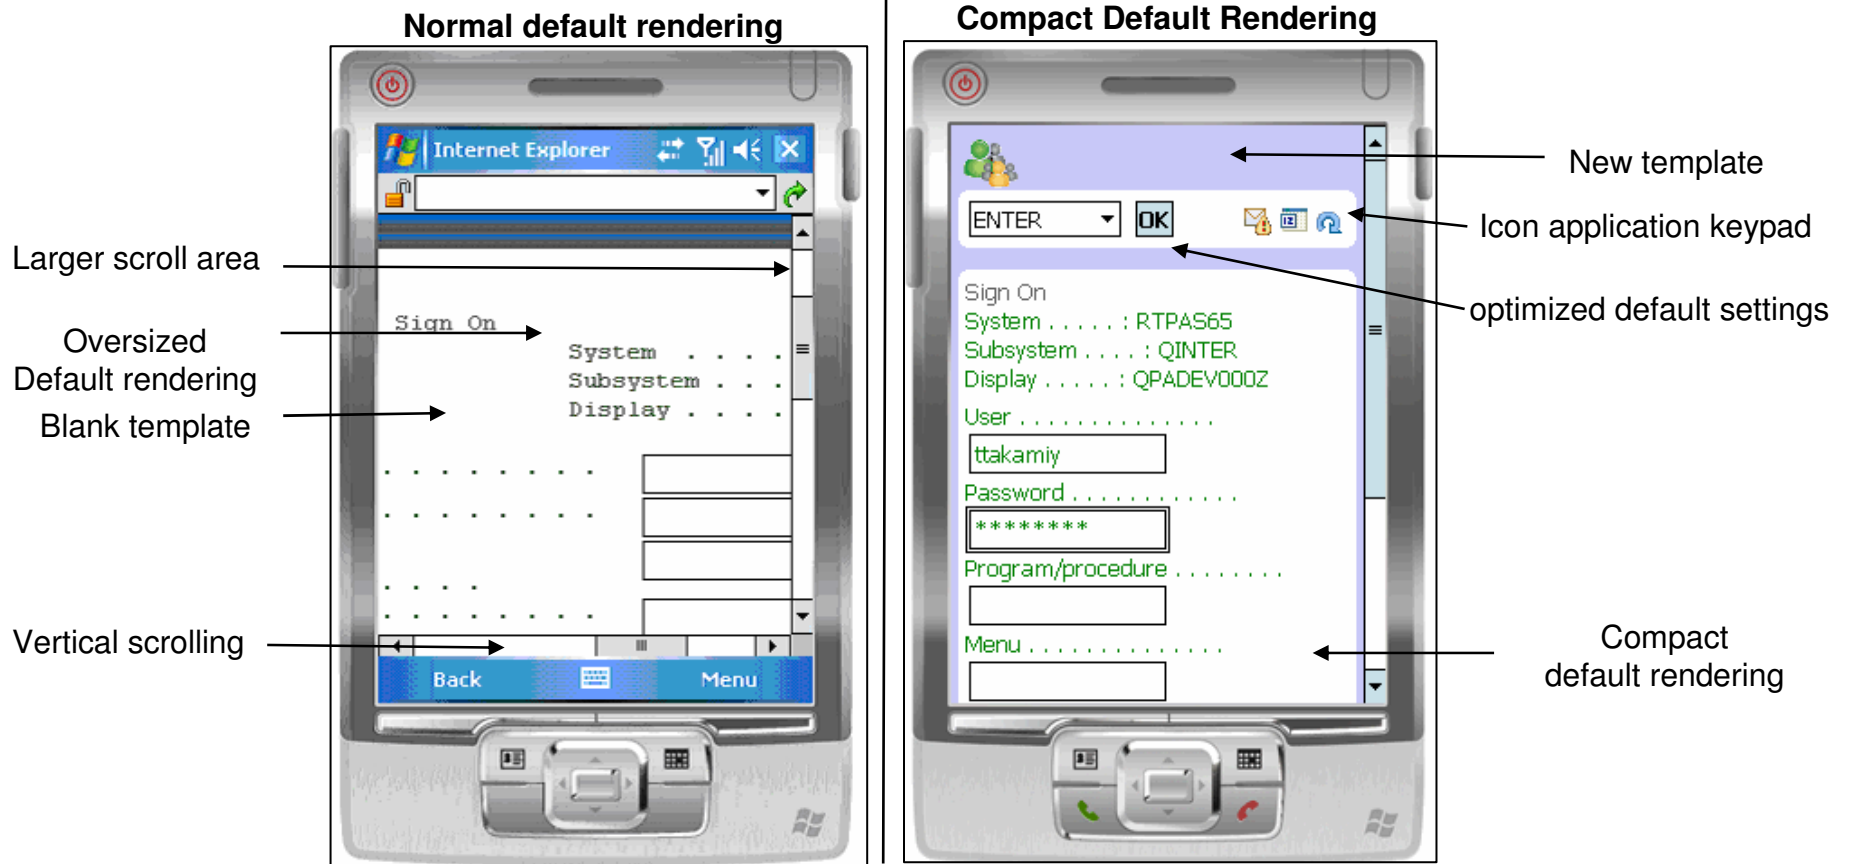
Normal default rendering

Larger scroll area

Oversized Default rendering

Blank template

Vertical scrolling

Internet Explorer

Sign On

System . . . .

Subsystem . . .

Display . . . .

. . . . . . . . .

. . . . . . . . .

. . . .

. . . . . . . . .

Back

Menu

Compact Default Rendering

New template

Icon application keypad

optimized default settings

Compact default rendering

ENTER

OK

Sign On

System . . . . . : RTPAS65

Subsystem . . . . : QINTER

Display . . . . . : QPADEV000Z

User . . . . . . . . . . . . . .

ttakamiy

Password . . . . . . . . . . .

********

Program/procedure . . . . . . . .

Menu . . . . . . . . . . . . . .